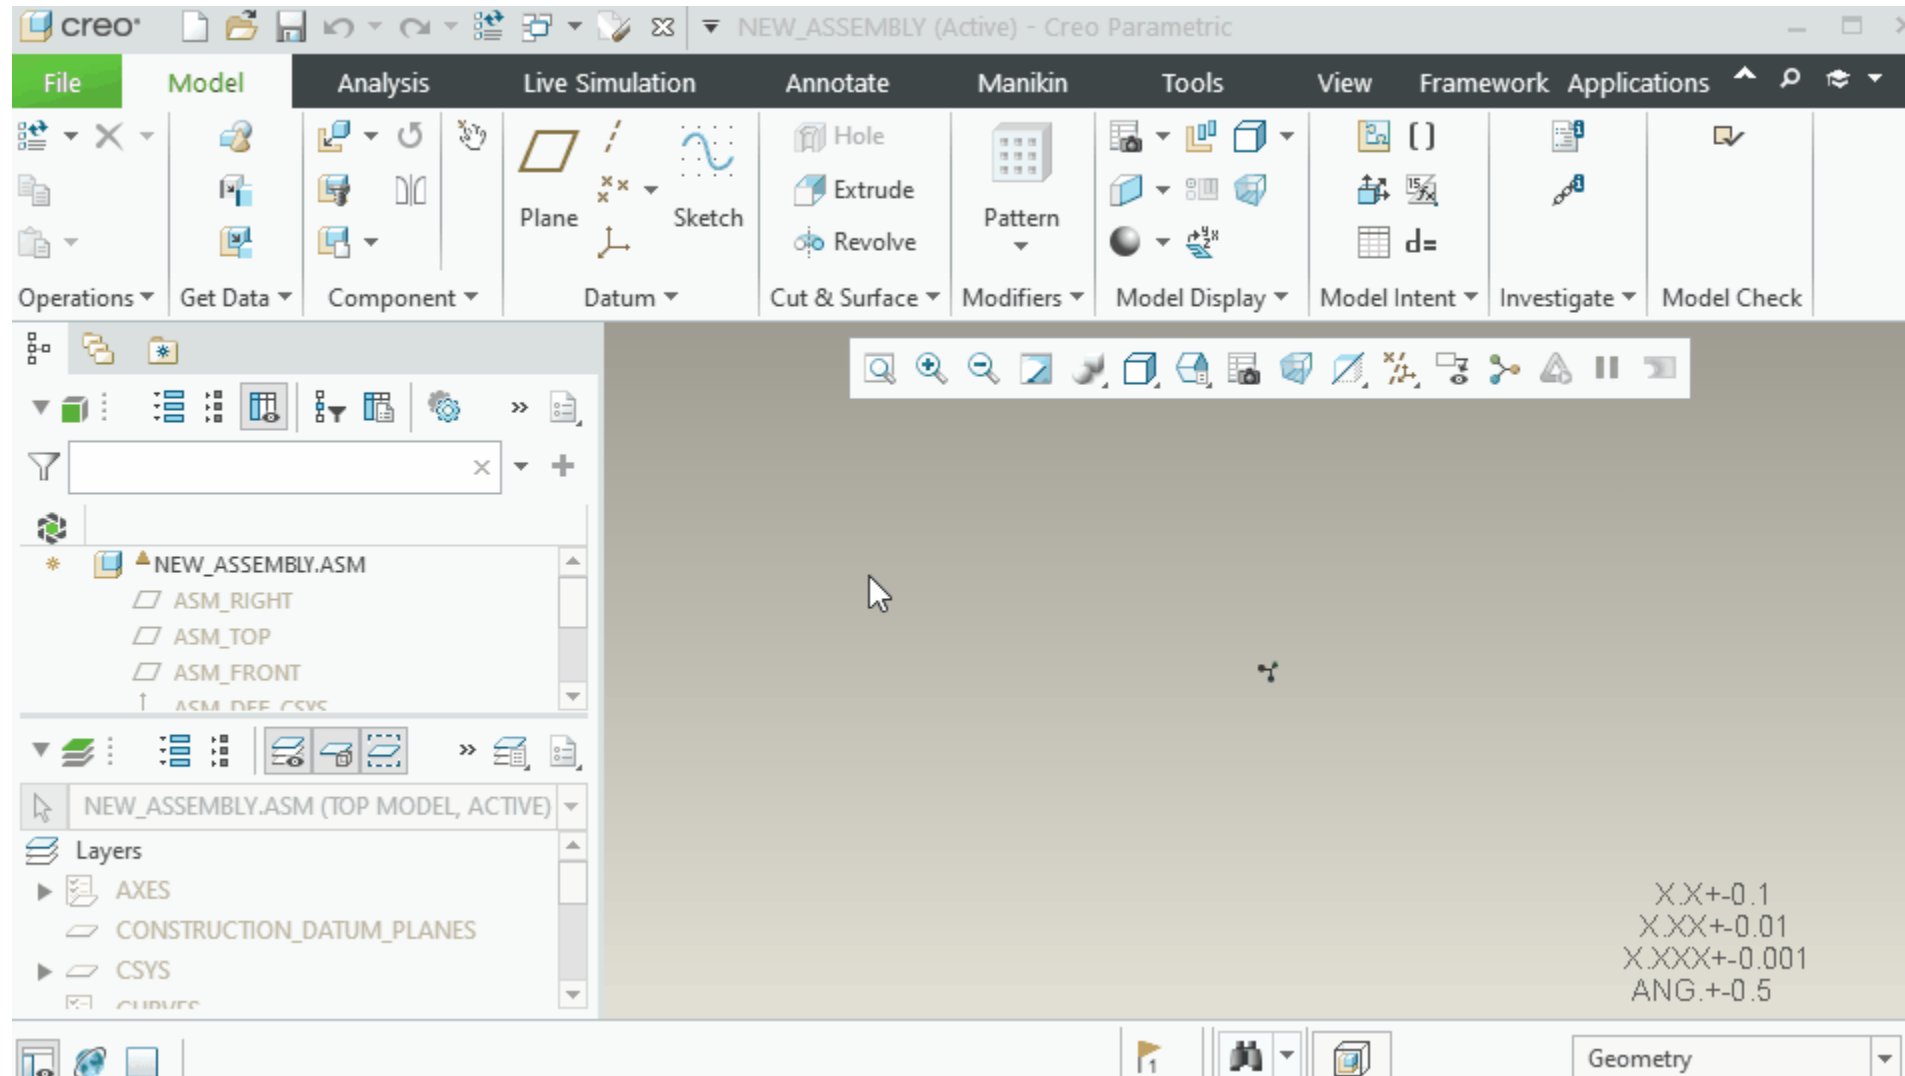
creo NEW_ASSEMBLY (Active) - Creo Parametric

File Model Analysis Live Simulation Annotate Manikin Tools View Framework Applications

Plane Sketch Hole Extrude Revolve Pattern d=

Operations Get Data Component Datum Cut & Surface Modifiers Model Display Model Intent Investigate Model Check

NEW_ASSEMBLY.ASM
ASM_RIGHT
ASM_TOP
ASM_FRONT
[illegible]

NEW_ASSEMBLY.ASM (TOP MODEL, ACTIVE)
Layers
AXES
CONSTRUCTION_DATUM_PLANES
CSYS
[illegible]

X.X+-0.1
X.XX+-0.01
X.XXX+-0.001
ANG.+-0.5

Geometry